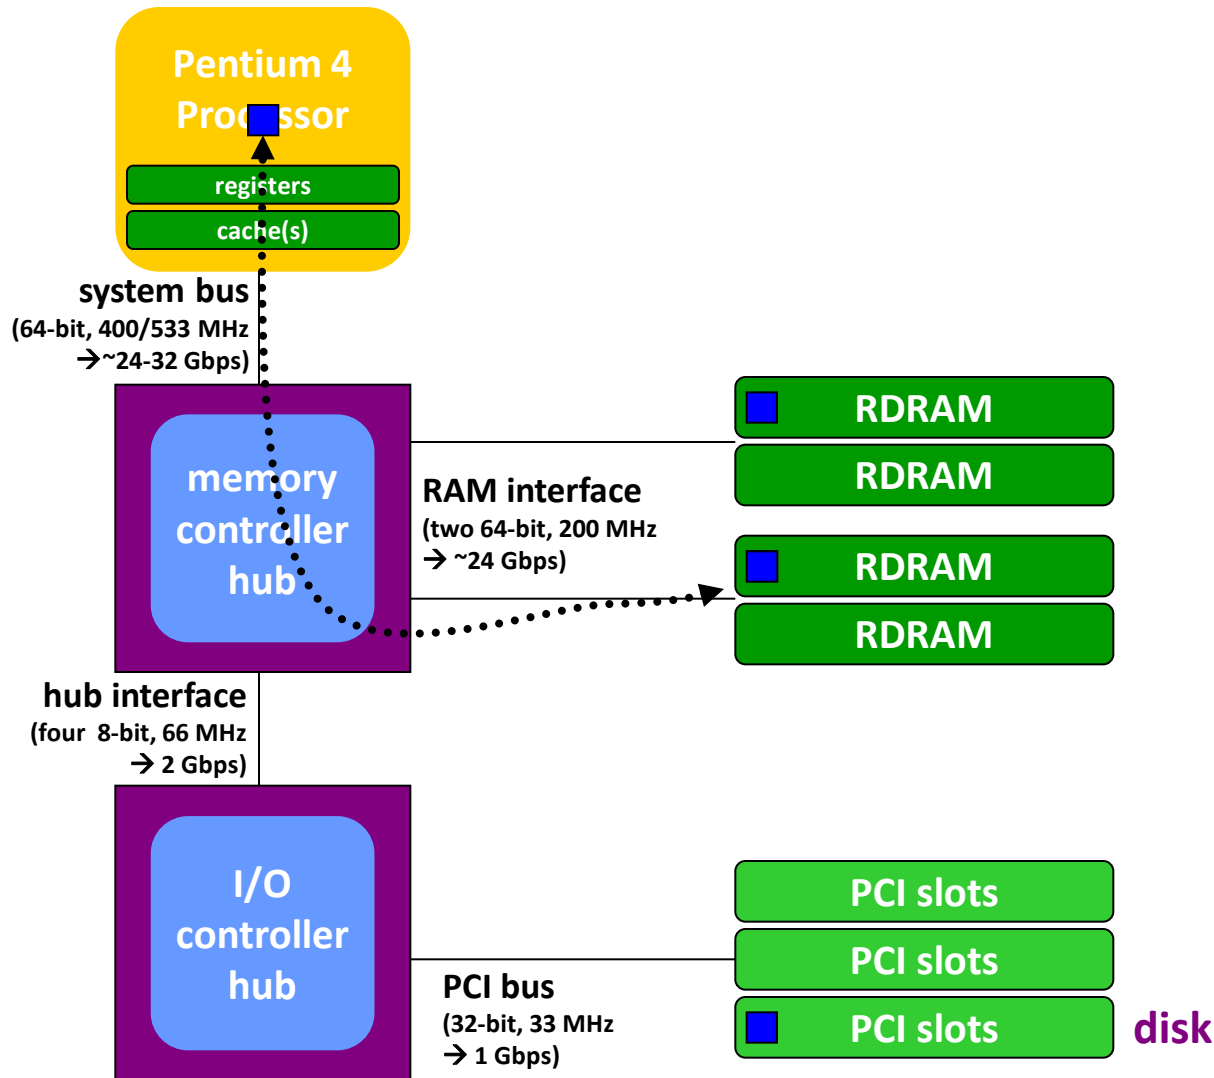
Pentium 4 Processor

registers

cache(s)

system bus
(64-bit, 400/533 MHz
→~24-32 Gbps)

memory controller hub

RDRAM

RDRAM

RAM interface
(two 64-bit, 200 MHz
→ ~24 Gbps)

RDRAM

RDRAM

hub interface
(four 8-bit, 66 MHz
→ 2 Gbps)

I/O controller hub

PCI slots

PCI slots

PCI bus
(32-bit, 33 MHz
→ 1 Gbps)

PCI slots

disk